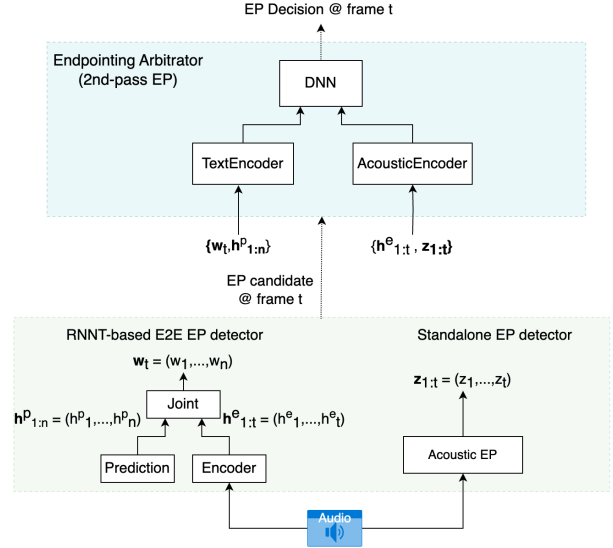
EP Decision @ frame t

Endpointing Arbitrator
(2nd-pass EP)

DNN

TextEncoder

AcousticEncoder

$\{\mathbf{w}_t, \mathbf{h}^p_{1:n}\}$

$\{\mathbf{h}^e_{1:t}, \mathbf{z}_{1:t}\}$

EP candidate
@ frame t

RNNT-based E2E EP detector

Standalone EP detector

$\mathbf{w}_t = (w_1,...,w_n)$

$\mathbf{z}_{1:t} = (z_1,...,z_t)$

Joint

$\mathbf{h}^p_{1:n} = (h^p_1,...,h^p_n)$

$\mathbf{h}^e_{1:t} = (h^e_1,...,h^e_t)$

Prediction

Encoder

Acoustic EP

Audio